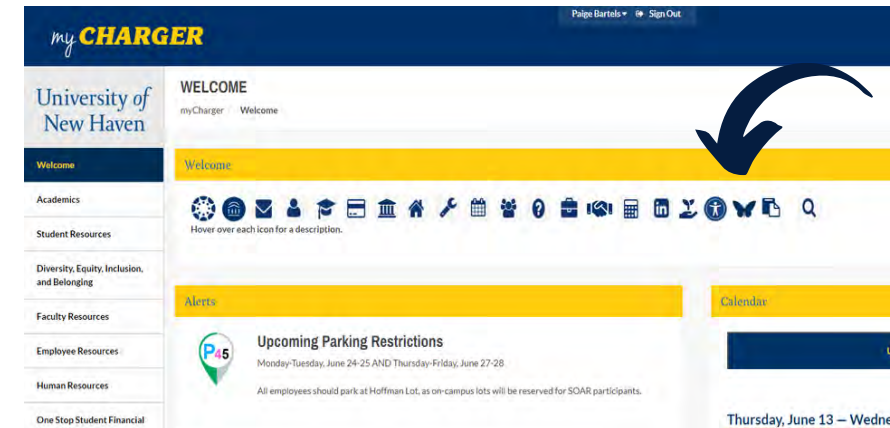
myCHARGER

Paige Bartels ▾ Sign Out

University of New Haven

Welcome

Academics

Student Resources

Diversity, Equity, Inclusion, and Belonging

Faculty Resources

Employee Resources

Human Resources

One Stop Student Financial

WELCOME

myCharger / Welcome

Welcome

Hover over each icon for a description.

Alerts

P45

Upcoming Parking Restrictions

Monday-Tuesday, June 24-25 AND Thursday-Friday, June 27-28

All employees should park at Hoffman Lot, as on-campus lots will be reserved for SOAR participants.

Calendar

Thursday, June 13 — Wedne